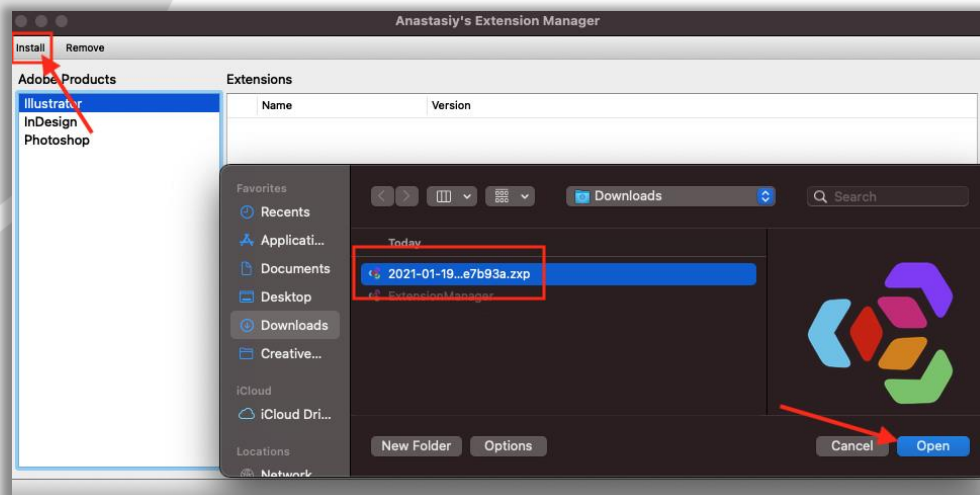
Anastasiy's Extension Manager

Install Remove

Adobe Products
Illustrator
InDesign
Photoshop

Extensions

| Name | Version |
|---|---|

Favorites
Recents
Applicati...
Documents
Desktop
Downloads
Creative...

iCloud
iCloud Dri...

Locations
Network

Downloads

Search

Today
2021-01-19...e7b93a.zxp
ExtensionManager

New Folder
Options
Cancel
Open